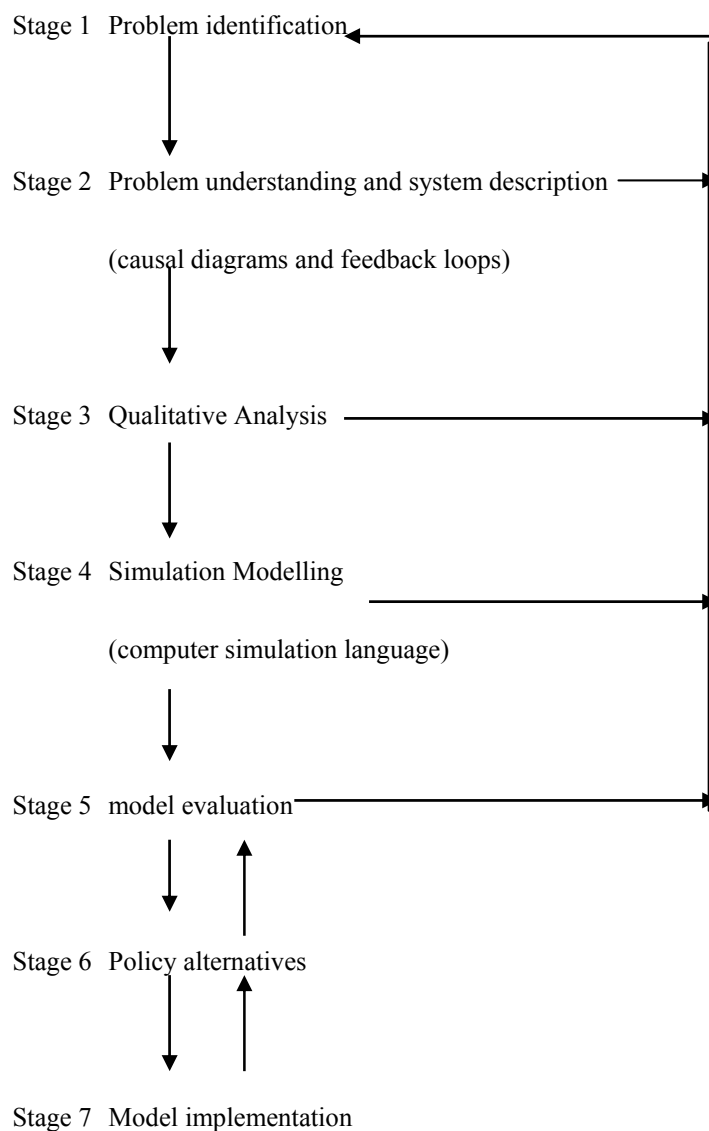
Stage 1 Problem identification

Stage 2 Problem understanding and system description

(causal diagrams and feedback loops)

Stage 3 Qualitative Analysis

Stage 4 Simulation Modelling

(computer simulation language)

Stage 5 model evaluation

Stage 6 Policy alternatives

Stage 7 Model implementation